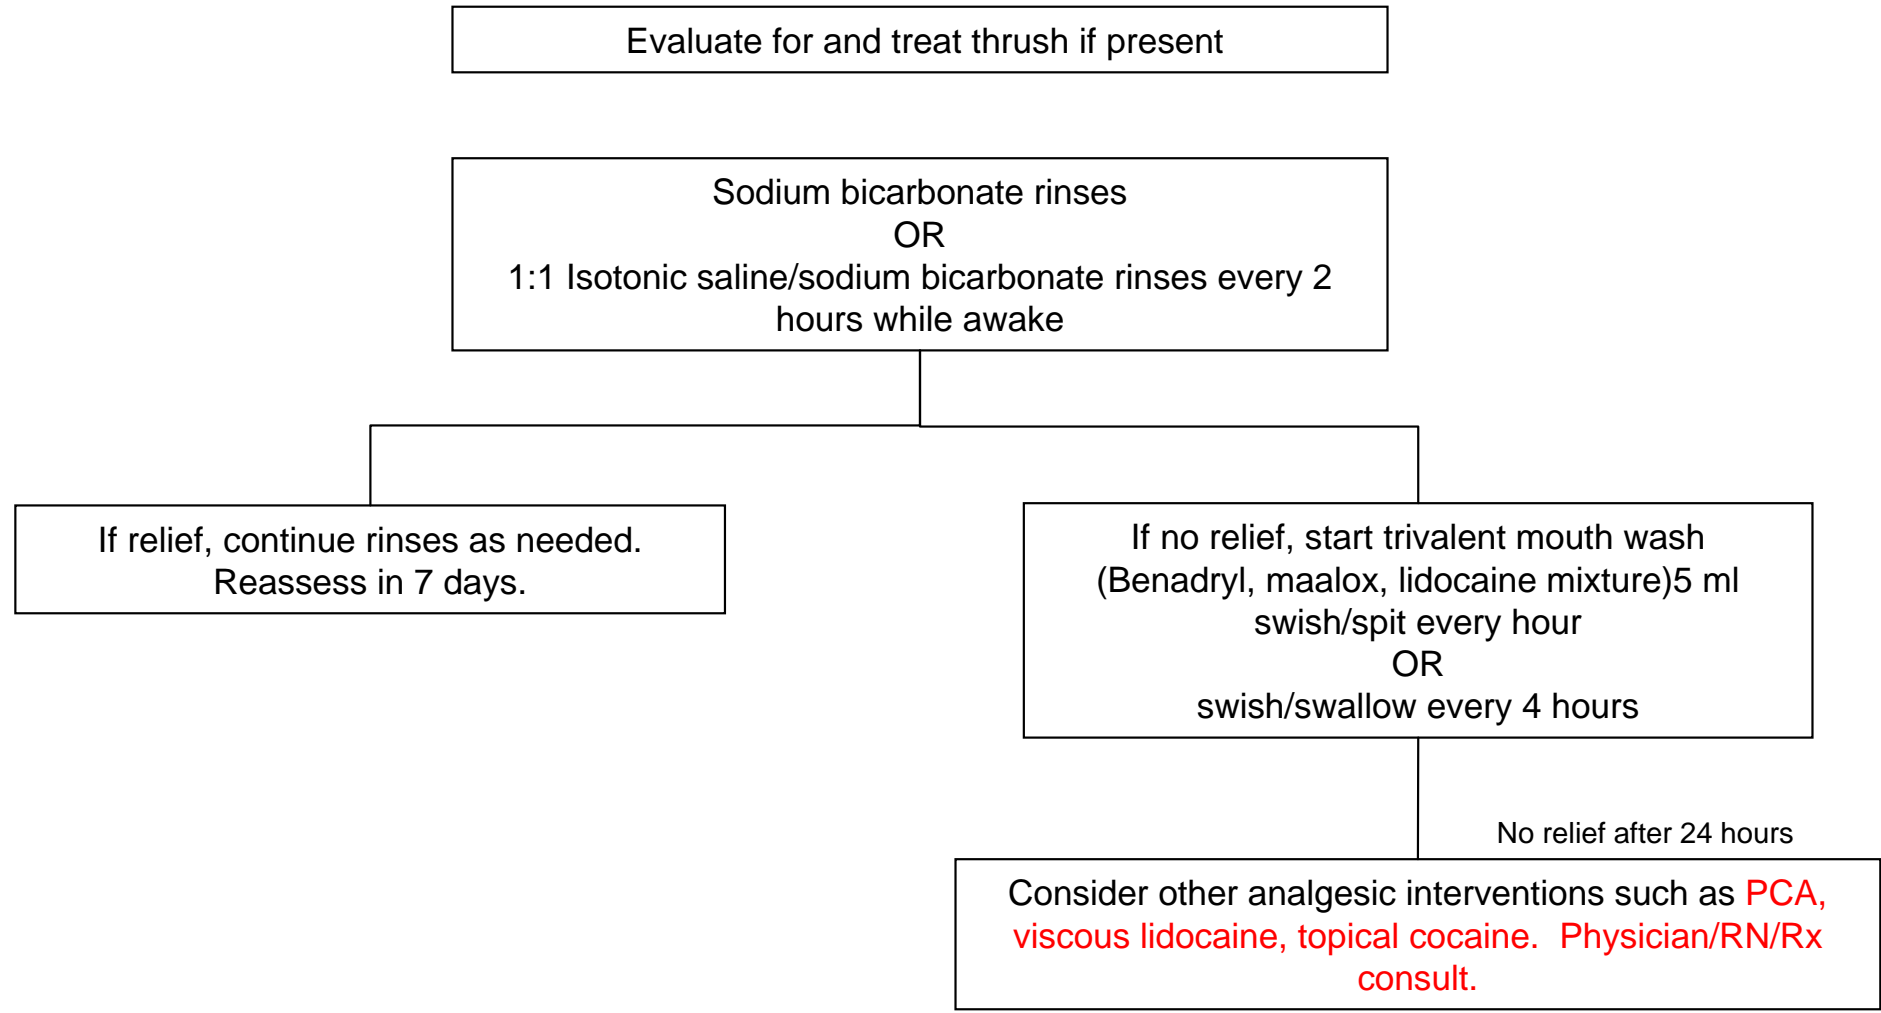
Evaluate for and treat thrush if present

Sodium bicarbonate rinses
OR
1:1 Isotonic saline/sodium bicarbonate rinses every 2 hours while awake

If relief, continue rinses as needed.
Reassess in 7 days.

If no relief, start trivalent mouth wash (Benadryl, maalox, lidocaine mixture)5 ml swish/spit every hour
OR
swish/swallow every 4 hours

No relief after 24 hours

Consider other analgesic interventions such as PCA, viscous lidocaine, topical cocaine. Physician/RN/Rx consult.